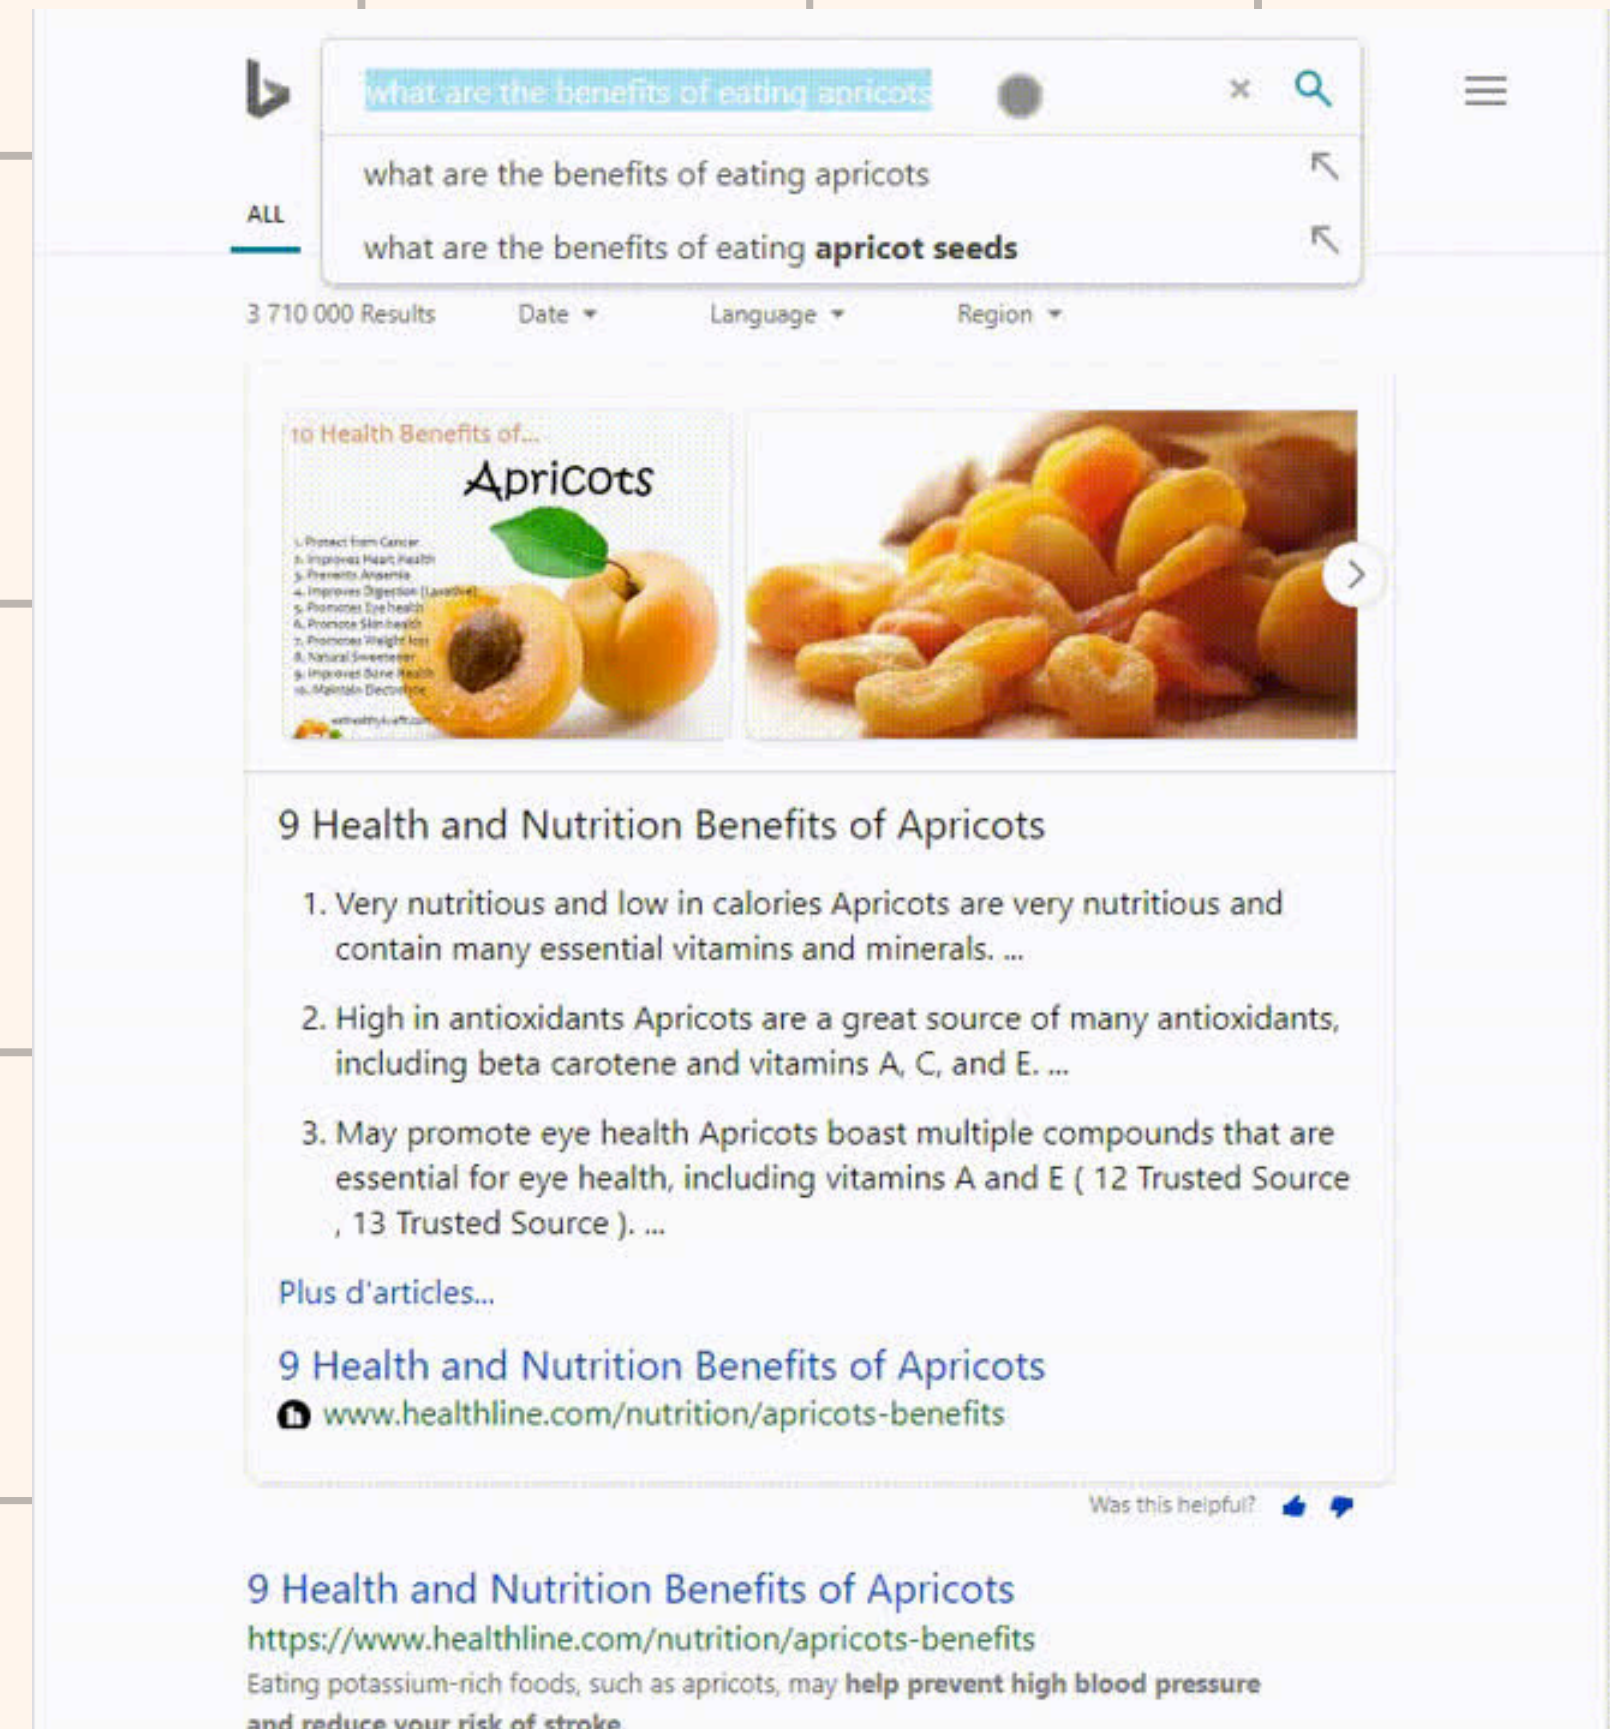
what are the benefits of eating apricots

what are the benefits of eating apricots

what are the benefits of eating **apricot seeds**

ALL

3 710 000 Results Date Language Region

10 Health Benefits of...

Apricots

1. Protect from Cancer
2. Improves Heart Health
3. Prevents Anaemia
4. Improves Digestion (Laxative)
5. Promotes Eye health
6. Promote Skin health
7. Promotes Weight loss
8. Natural Sweetener
9. Improves Bone Health
10. Maintain Electrolyte

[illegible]

9 Health and Nutrition Benefits of Apricots

1. Very nutritious and low in calories Apricots are very nutritious and contain many essential vitamins and minerals. ...

2. High in antioxidants Apricots are a great source of many antioxidants, including beta carotene and vitamins A, C, and E. ...

3. May promote eye health Apricots boast multiple compounds that are essential for eye health, including vitamins A and E ( 12 Trusted Source , 13 Trusted Source ). ...

Plus d'articles...

9 Health and Nutrition Benefits of Apricots
www.healthline.com/nutrition/apricots-benefits

Was this helpful?

9 Health and Nutrition Benefits of Apricots
https://www.healthline.com/nutrition/apricots-benefits
Eating potassium-rich foods, such as apricots, may **help prevent high blood pressure and reduce your risk of stroke**